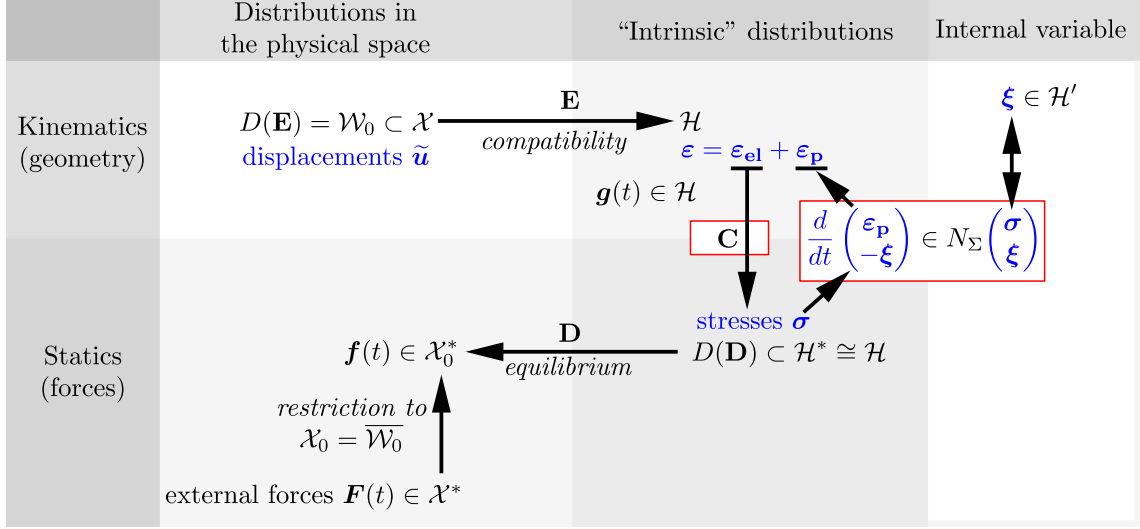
Distributions in the physical space

“Intrinsic” distributions

Internal variable

Kinematics (geometry)

$D(\mathbf{E}) = \mathcal{W}_0 \subset \mathcal{X}$

displacements $\widetilde{\boldsymbol{u}}$

$\mathbf{E}$

compatibility

$\mathcal{H}$

$\boldsymbol{\varepsilon} = \boldsymbol{\varepsilon}_{\mathbf{el}} + \boldsymbol{\varepsilon}_{\mathbf{p}}$

$\boldsymbol{\xi} \in \mathcal{H}'$

$\boldsymbol{g}(t) \in \mathcal{H}$

$\mathbf{C}$

$\frac{d}{dt}\begin{pmatrix}\boldsymbol{\varepsilon}_{\mathbf{p}} \\ -\boldsymbol{\xi}\end{pmatrix} \in N_{\Sigma}\begin{pmatrix}\boldsymbol{\sigma} \\ \boldsymbol{\xi}\end{pmatrix}$

Statics (forces)

stresses $\boldsymbol{\sigma}$

$\boldsymbol{f}(t) \in \mathcal{X}_0^*$

$\mathbf{D}$

equilibrium

$D(\mathbf{D}) \subset \mathcal{H}^* \cong \mathcal{H}$

restriction to $\mathcal{X}_0 = \overline{\mathcal{W}_0}$

external forces $\boldsymbol{F}(t) \in \mathcal{X}^*$